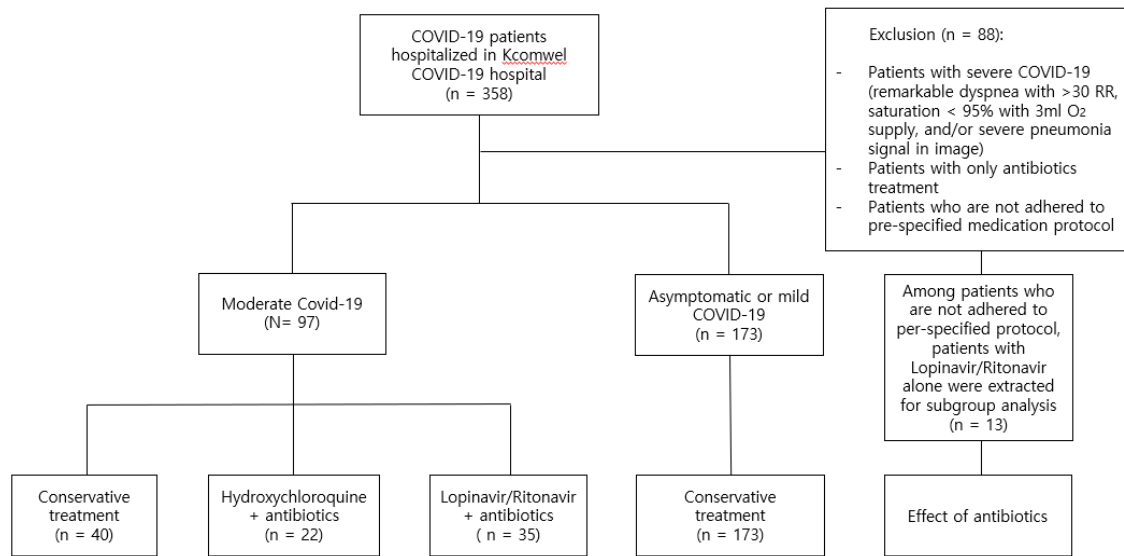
COVID-19 patients hospitalized in Kcomwel COVID-19 hospital (n = 358)

Exclusion (n = 88):

- Patients with severe COVID-19 (remarkable dyspnea with >30 RR, saturation < 95% with 3ml $O_2$ supply, and/or severe pneumonia signal in image)
- Patients with only antibiotics treatment
- Patients who are not adhered to pre-specified medication protocol

Moderate Covid-19 (N= 97)

Asymptomatic or mild COVID-19 (n = 173)

Among patients who are not adhered to per-specified protocol, patients with Lopinavir/Ritonavir alone were extracted for subgroup analysis (n = 13)

Conservative treatment (n = 40)

Hydroxychloroquine + antibiotics (n = 22)

Lopinavir/Ritonavir + antibiotics ( n = 35)

Conservative treatment (n = 173)

Effect of antibiotics